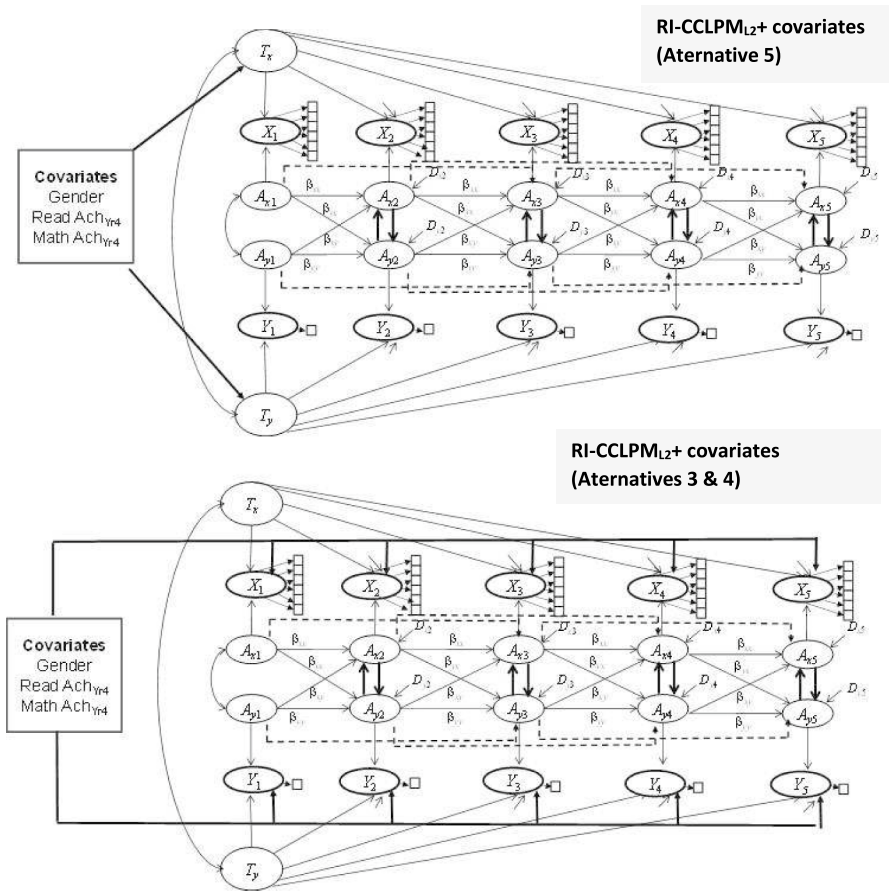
RI-CCLPM$_{L2}$+ covariates (Aternative 5)

$T_x$

$X_1$ $X_2$ $X_3$ $X_4$ $X_5$

Covariates
Gender
Read Ach$_{Yr4}$
Math Ach$_{Yr4}$

$A_{x1}$ $A_{x2}$ $A_{x3}$ $A_{x4}$ $A_{x5}$

$A_{y1}$ $A_{y2}$ $A_{y3}$ $A_{y4}$ $A_{y5}$

$D_{x2}$ $D_{x3}$ $D_{x4}$ $D_{x5}$ $D_{y2}$ $D_{y3}$ $D_{y4}$ $D_{y5}$

β β β β β β β β β β β β β β β β

$Y_1$ $Y_2$ $Y_3$ $Y_4$ $Y_5$

$T_y$

RI-CCLPM$_{L2}$+ covariates (Aternatives 3 & 4)

$T_x$

$X_1$ $X_2$ $X_3$ $X_4$ $X_5$

Covariates
Gender
Read Ach$_{Yr4}$
Math Ach$_{Yr4}$

$A_{x1}$ $A_{x2}$ $A_{x3}$ $A_{x4}$ $A_{x5}$

$A_{y1}$ $A_{y2}$ $A_{y3}$ $A_{y4}$ $A_{y5}$

$D_{x2}$ $D_{x3}$ $D_{x4}$ $D_{x5}$ $D_{y2}$ $D_{y3}$ $D_{y4}$ $D_{y5}$

β β β β β β β β β β β β β β β β

$Y_1$ $Y_2$ $Y_3$ $Y_4$ $Y_5$

$T_y$